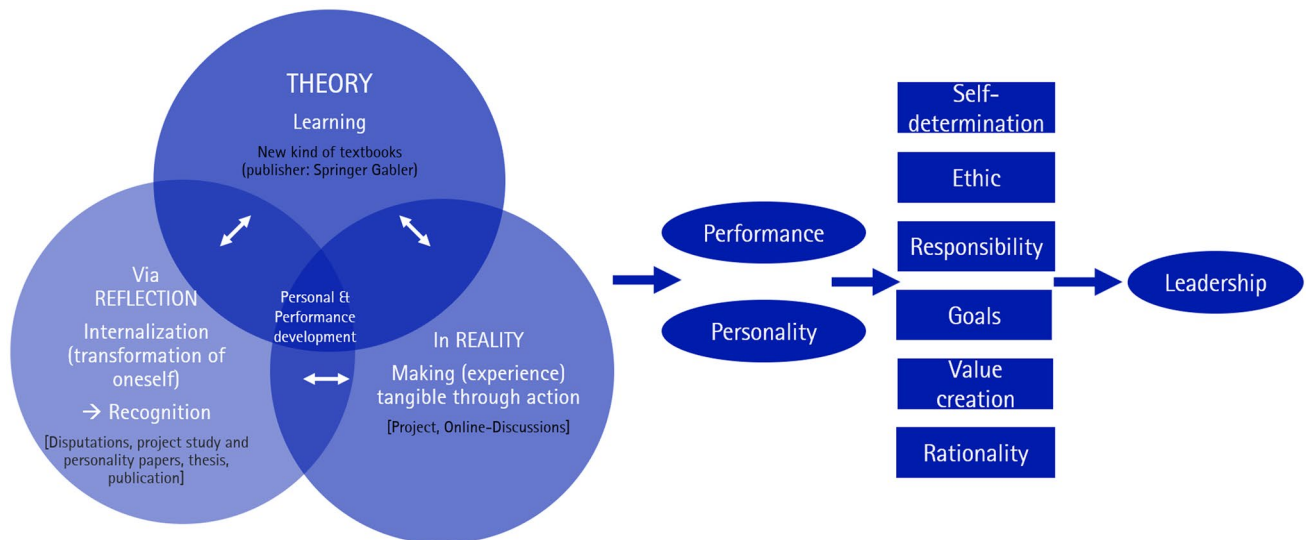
THEORY
Learning
New kind of textbooks (publisher: Springer Gabler)

Via REFLECTION
Internalization (transformation of oneself)
→ Recognition
[Disputations, project study and personality papers, thesis, publication]

Personal & Performance development

In REALITY
Making (experience) tangible through action
[Project, Online-Discussions]

Performance

Personality

Self-determination

Ethic

Responsibility

Goals

Value creation

Rationality

Leadership